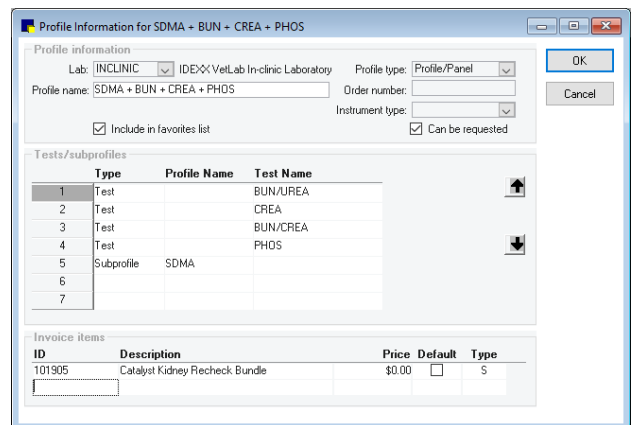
Profile Information for SDMA + BUN + CREA + PHOS

Profile information

Lab: INCLINIC IDEXX VetLab In-clinic Laboratory

Profile name: SDMA + BUN + CREA + PHOS

Profile type: Profile/Panel

Order number:

Instrument type:

Include in favorites list

Can be requested

OK

Cancel

Tests/subprofiles

| | Type | Profile Name | Test Name |
|---|---|---|---|
| 1 | Test | | BUN/UREA |
| 2 | Test | | CREA |
| 3 | Test | | BUN/CREA |
| 4 | Test | | PHOS |
| 5 | Subprofile | SDMA | |
| 6 | | | |
| 7 | | | |

Invoice items

| ID | Description | Price | Default | Type |
|---|---|---|---|---|
| 101905 | Catalyst Kidney Recheck Bundle | $0.00 | | S |
| | | | | |